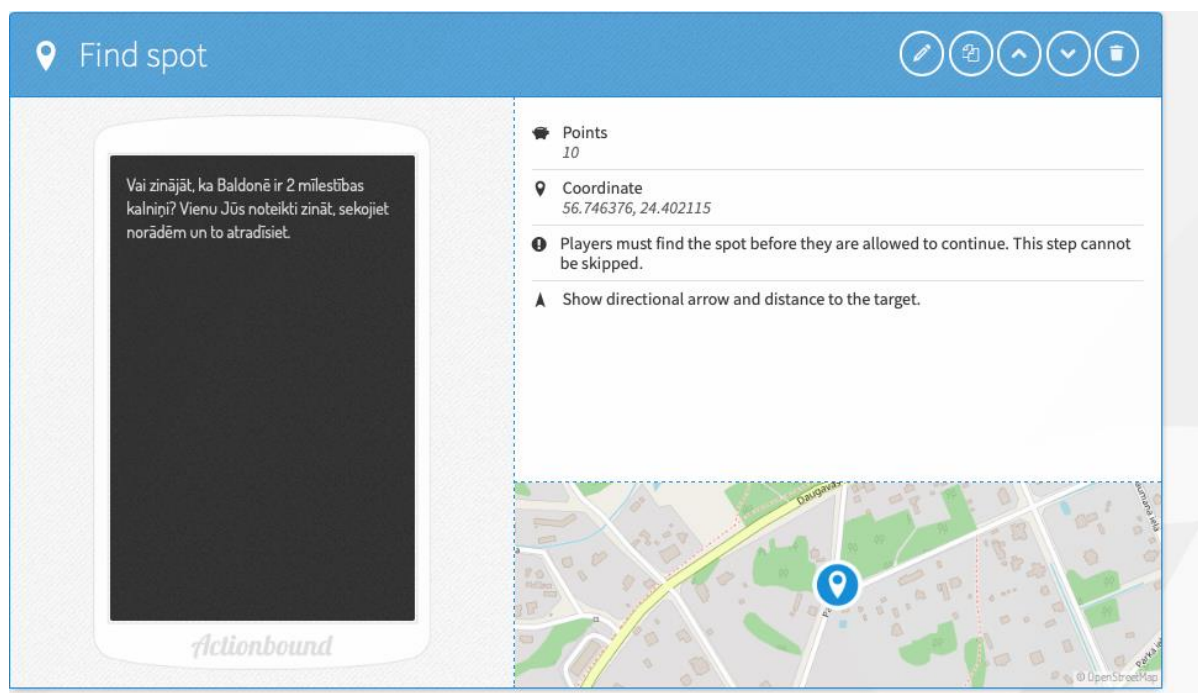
Find spot

Vai zinājāt, ka Baldonē ir 2 mīlestības kalniņi? Vienu Jūs noteikti zināt, sekojiet norādēm un to atradīsiet.

Actionbound

Points
10

Coordinate
56.746376, 24.402115

Players must find the spot before they are allowed to continue. This step cannot be skipped.

Show directional arrow and distance to the target.

Daugavas

© OpenStreetMap